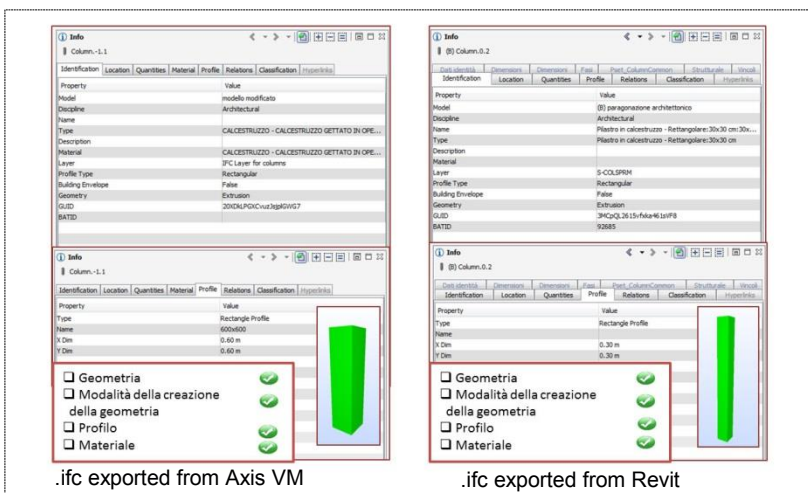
Info
Column.-1.1

Identification | Location | Quantities | Material | Profile | Relations | Classification | Hyperlinks

| Property | Value |
|---|---|
| Model | modello modificato |
| Discipline | Architectural |
| Name | |
| Type | CALCESTRUZZO - CALCESTRUZZO GETTATO IN OPE... |
| Description | |
| Material | CALCESTRUZZO - CALCESTRUZZO GETTATO IN OPE... |
| Layer | IFC Layer for columns |
| Profile Type | Rectangular |
| Building Envelope | False |
| Geometry | Extrusion |
| GUID | 20XDiLPGXCvuzJqplGWG7 |
| BATID | |

Info
Column.-1.1

Identification | Location | Quantities | Material | Profile | Relations | Classification | Hyperlinks

| Property | Value |
|---|---|
| Type | Rectangle Profile |
| Name | 600x600 |
| X Dim | 0.60 m |
| Y Dim | 0.60 m |

☐ Geometria
☐ Modalità della creazione della geometria
☐ Profilo
☐ Materiale

.ifc exported from Axis VM

Info
(B) Column.0.2

Dati identità | Dimensioni | Dimensioni | Fasi | Part_ColumnCommon | Strutturale | Vincoli
Identification | Location | Quantities | Profile | Relations | Classification | Hyperlinks

| Property | Value |
|---|---|
| Model | (B) paragonazione architettonico |
| Discipline | Architectural |
| Name | Pilastro in calcestruzzo - Rettangolare:30x30 cm:30x... |
| Type | Pilastro in calcestruzzo - Rettangolare:30x30 cm |
| Description | |
| Material | |
| Layer | S-COLSPRM |
| Profile Type | Rectangular |
| Building Envelope | False |
| Geometry | Extrusion |
| GUID | 3MCpQL2615vfxka461sVF8 |
| BATID | 92685 |

Info
(B) Column.0.2

Dati identità | Dimensioni | Dimensioni | Fasi | Part_ColumnCommon | Strutturale | Vincoli
Identification | Location | Quantities | Profile | Relations | Classification | Hyperlinks

| Property | Value |
|---|---|
| Type | Rectangle Profile |
| Name | |
| X Dim | 0.30 m |
| Y Dim | 0.30 m |

☐ Geometria
☐ Modalità della creazione della geometria
☐ Profilo
☐ Materiale

.ifc exported from Revit